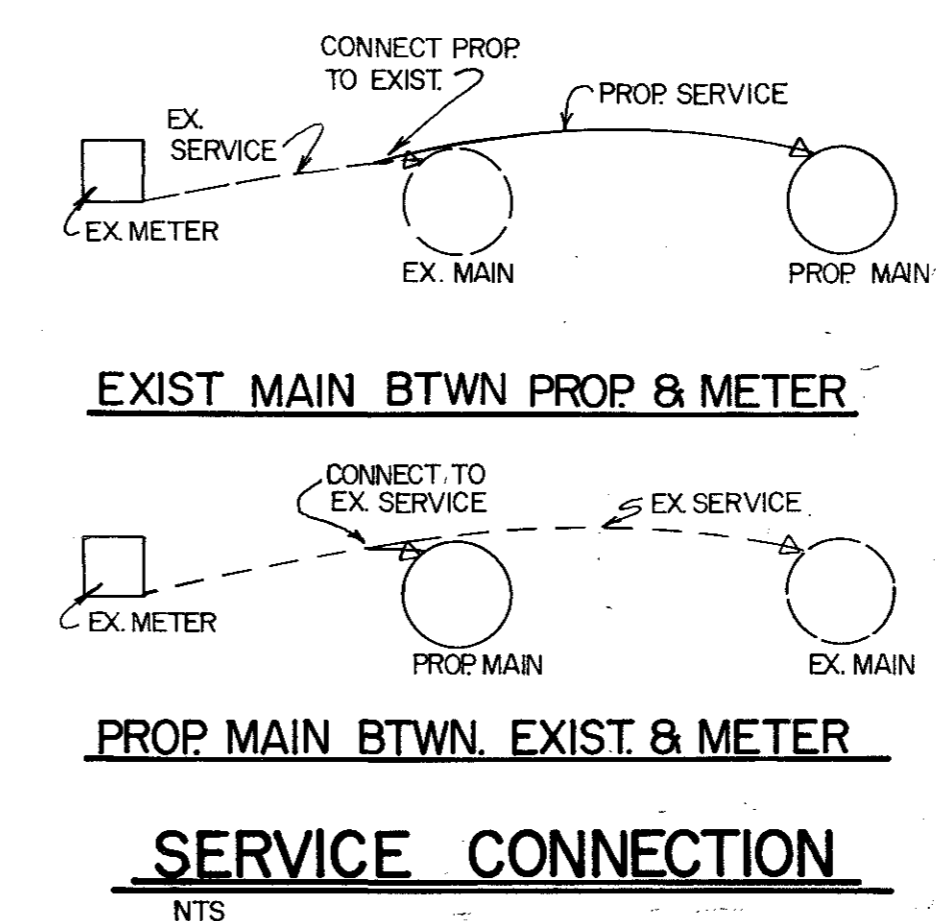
CONNECT PROP. TO EXIST.

PROP. SERVICE

EX. SERVICE

EX. METER

EX. MAIN

PROP. MAIN

EXIST MAIN BTWN PROP. & METER

CONNECT TO EX. SERVICE

EX. SERVICE

EX. METER

PROP. MAIN

EX. MAIN

PROP. MAIN BTWN. EXIST. & METER

SERVICE CONNECTION

NTS